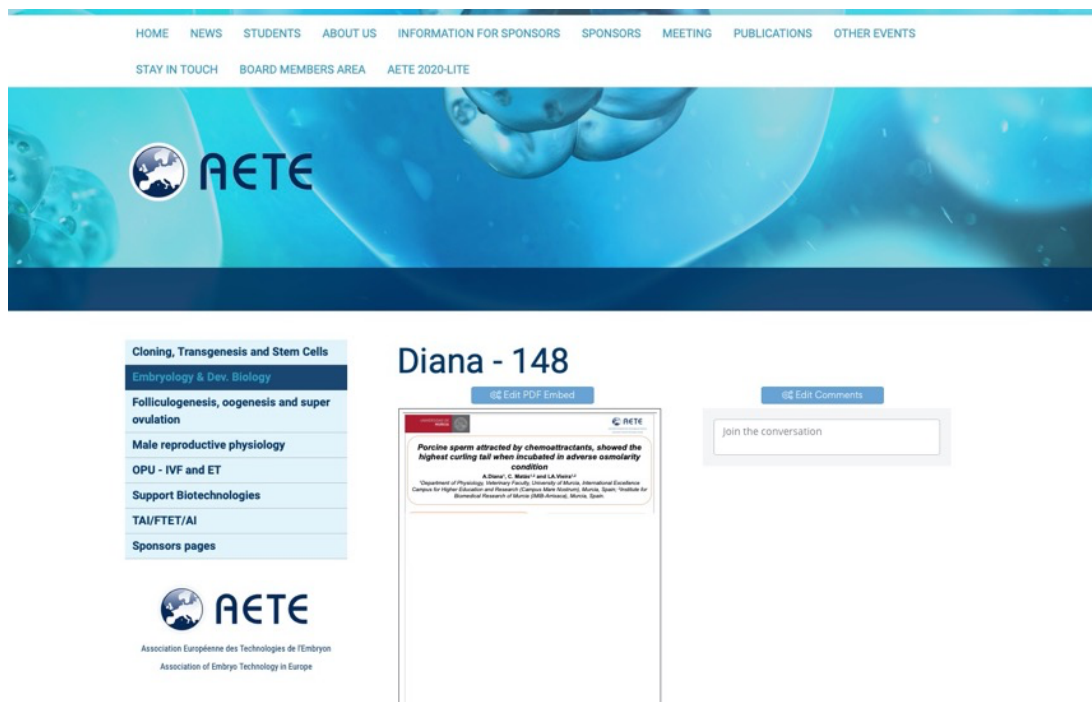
HOME NEWS STUDENTS ABOUT US INFORMATION FOR SPONSORS SPONSORS MEETING PUBLICATIONS OTHER EVENTS

STAY IN TOUCH BOARD MEMBERS AREA AETE 2020-LITE

AETE

Cloning, Transgenesis and Stem Cells
Embryology & Dev. Biology
Folliculogenesis, oogenesis and super ovulation
Male reproductive physiology
OPU - IVF and ET
Support Biotechnologies
TAI/FTET/AI
Sponsors pages

AETE

Association Européenne des Technologies de l'Embryon
Association of Embryo Technology in Europe

Diana - 148

Edit PDF Embed

AETE

Porcine sperm attracted by chemoattractants, showed the highest curling tail when incubated in adverse osmolarity condition

A.Diana¹, C. Matás¹·² and LA.Vieira¹·²

¹Department of Physiology, Veterinary Faculty, University of Murcia, International Excellence Campus for Higher Education and Research (Campus Mare Nostrum), Murcia, Spain. ²Institute for Biomedical Research of Murcia (IMIB-Arrixaca), Murcia, Spain.

Edit Comments

Join the conversation